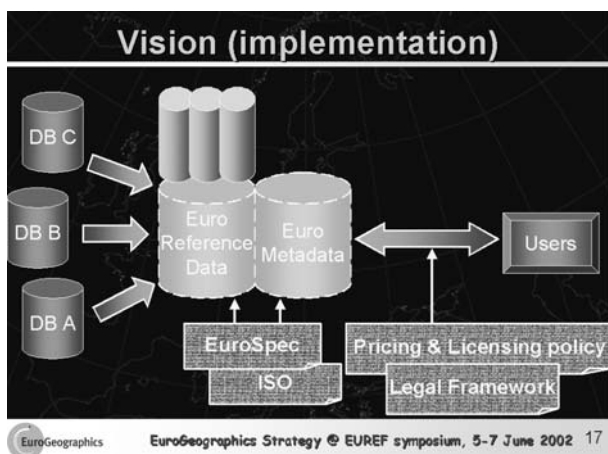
Vision (implementation)

DB C

DB B

DB A

Euro Reference Data

Euro Metadata

Users

EuroSpec

ISO

Pricing & Licensing policy

Legal Framework

EuroGeographics

EuroGeographics Strategy @ EUREF symposium, 5-7 June 2002 17